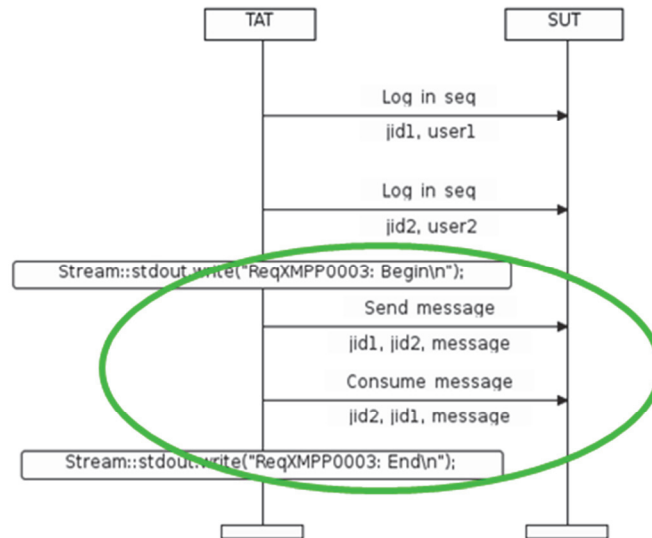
TAT

SUT

Log in seq

jid1, user1

Log in seq

jid2, user2

Stream::stdout.write("ReqXMPP0003: Begin\n");

Send message

jid1, jid2, message

Consume message

jid2, jid1, message

Stream::stdout.write("ReqXMPP0003: End\n");